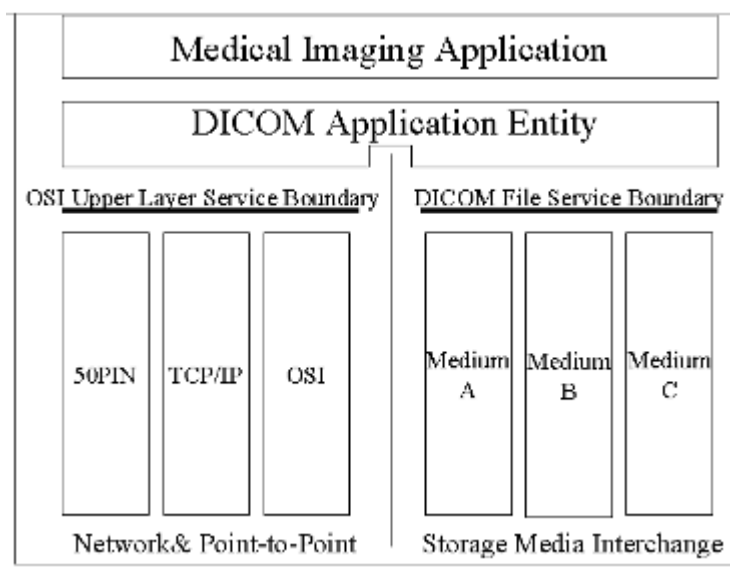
Medical Imaging Application

DICOM Application Entity

OSI Upper Layer Service Boundary

DICOM File Service Boundary

50PIN

TCP/IP

OSI

Medium A

Medium B

Medium C

Network& Point-to-Point

Storage Media Interchange